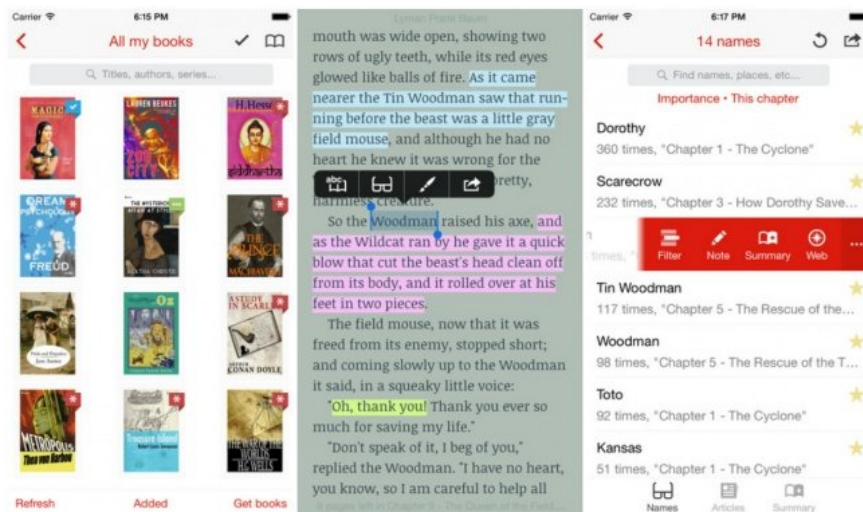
Carrier
6:15 PM
All my books
Titles, authors, series...

MAGIC
LAUREN BEUKES
ZOO CITY
H.Hesse
Siddhartha
DREAM PSYCHOLOGY
FREUD
THE MYSTERIOUS AFFAIR AT STYLES
AGATHA CHRISTIE
THE PRINCE
MACHIAVELLI
Oz
A STUDY IN SCARLET
CONAN DOYLE
METROPOLIS
Thea von Harbou
Treasure Island
THE WAR OF THE WORLDS
H.G. WELLS

Refresh
Added
Get books

Lyman Frank Baum

mouth was wide open, showing two rows of ugly teeth, while its red eyes glowed like balls of fire. As it came nearer the Tin Woodman saw that running before the beast was a little gray field mouse, and although he had no heart he knew it was wrong for the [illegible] pretty, harmless creature.

So the Woodman raised his axe, and as the Wildcat ran by he gave it a quick blow that cut the beast's head clean off from its body, and it rolled over at his feet in two pieces.

The field mouse, now that it was freed from its enemy, stopped short; and coming slowly up to the Woodman it said, in a squeaky little voice:

"Oh, thank you! Thank you ever so much for saving my life."

"Don't speak of it, I beg of you," replied the Woodman. "I have no heart, you know, so I am careful to help all

abc

Carrier
6:17 PM
14 names
Find names, places, etc...
Importance • This chapter

Dorothy
360 times, "Chapter 1 - The Cyclone"
Scarecrow
232 times, "Chapter 3 - How Dorothy Save...
times, "
Filter
Note
Summary
Web
Tin Woodman
117 times, "Chapter 5 - The Rescue of the...
Woodman
98 times, "Chapter 5 - The Rescue of the T...
Toto
92 times, "Chapter 1 - The Cyclone"
Kansas
51 times, "Chapter 1 - The Cyclone"

Names
Articles
Summary